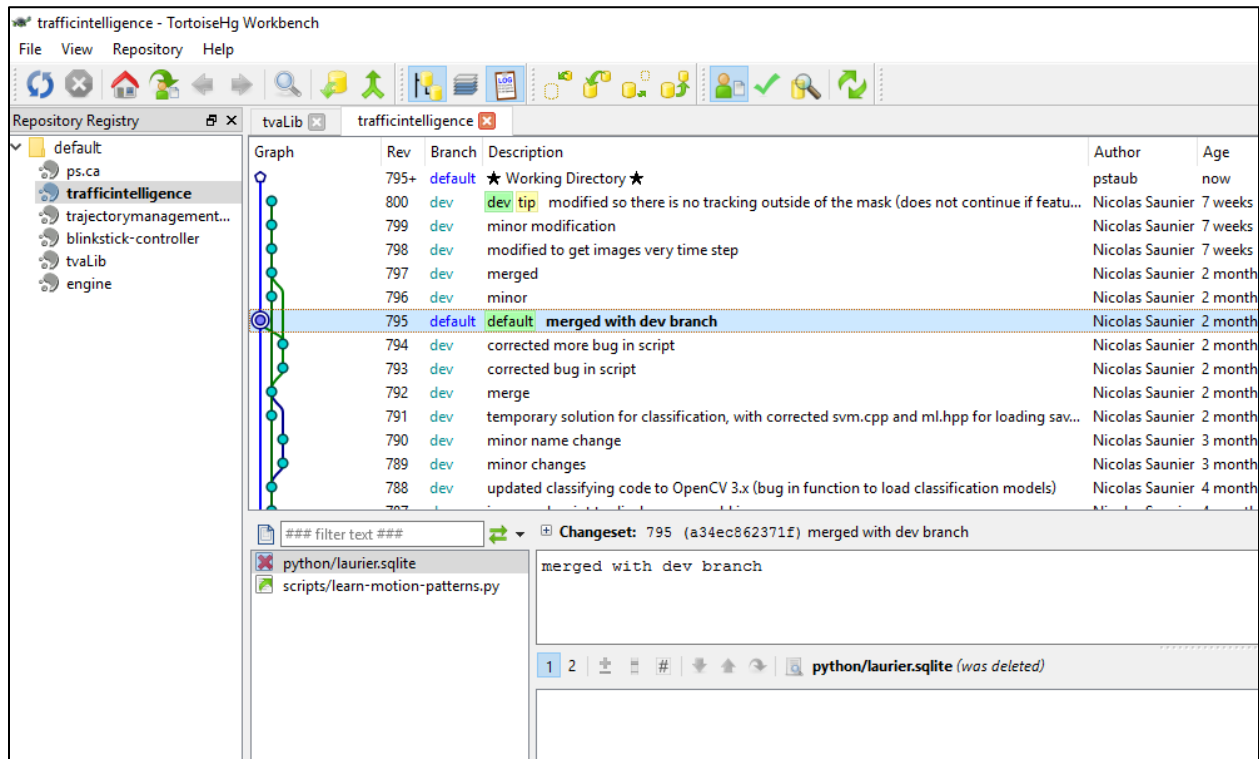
trafficintelligence - TortoiseHg Workbench

File View Repository Help

Repository Registry

default
ps.ca
trafficintelligence
trajectorymanagement...
blinkstick-controller
tvaLib
engine

tvaLib trafficintelligence

| Graph | Rev | Branch | Description | Author | Age |
|---|---|---|---|---|---|
| | 795+ | default | ★ Working Directory ★ | pstaub | now |
| | 800 | dev | dev tip modified so there is no tracking outside of the mask (does not continue if featu... | Nicolas Saunier | 7 weeks |
| | 799 | dev | minor modification | Nicolas Saunier | 7 weeks |
| | 798 | dev | modified to get images very time step | Nicolas Saunier | 7 weeks |
| | 797 | dev | merged | Nicolas Saunier | 2 month |
| | 796 | dev | minor | Nicolas Saunier | 2 month |
| | 795 | default | default merged with dev branch | Nicolas Saunier | 2 month |
| | 794 | dev | corrected more bug in script | Nicolas Saunier | 2 month |
| | 793 | dev | corrected bug in script | Nicolas Saunier | 2 month |
| | 792 | dev | merge | Nicolas Saunier | 2 month |
| | 791 | dev | temporary solution for classification, with corrected svm.cpp and ml.hpp for loading sav... | Nicolas Saunier | 2 month |
| | 790 | dev | minor name change | Nicolas Saunier | 3 month |
| | 789 | dev | minor changes | Nicolas Saunier | 3 month |
| | 788 | dev | updated classifying code to OpenCV 3.x (bug in function to load classification models) | Nicolas Saunier | 4 month |

### filter text ###

Changeset: 795 (a34ec862371f) merged with dev branch

python/laurier.sqlite
scripts/learn-motion-patterns.py

merged with dev branch

1 2 python/laurier.sqlite (was deleted)